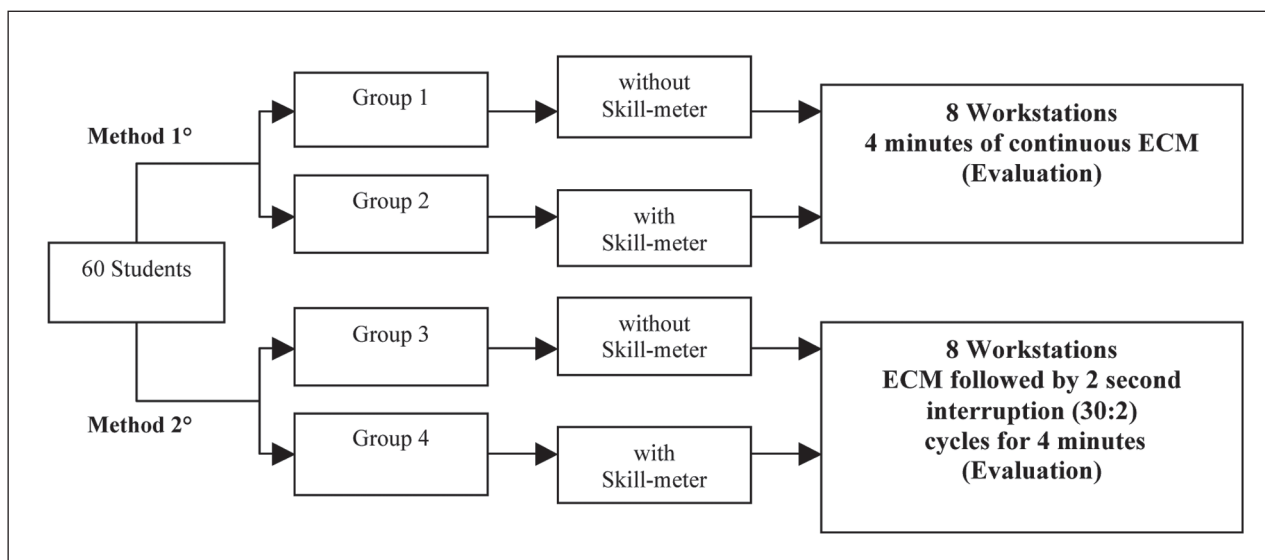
Method 1°

Group 1

without Skill-meter

8 Workstations
4 minutes of continuous ECM
(Evaluation)

Group 2

with Skill-meter

60 Students

Group 3

without Skill-meter

8 Workstations
ECM followed by 2 second interruption (30:2) cycles for 4 minutes
(Evaluation)

Method 2°

Group 4

with Skill-meter